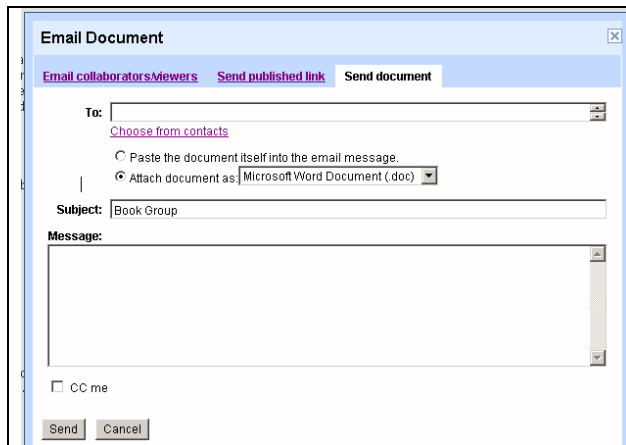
Email Document

Email collaborators/viewers Send published link Send document

To:

Choose from contacts

Paste the document itself into the email message.

Attach document as: Microsoft Word Document (.doc)

Subject: Book Group

Message:

CC me

Send Cancel